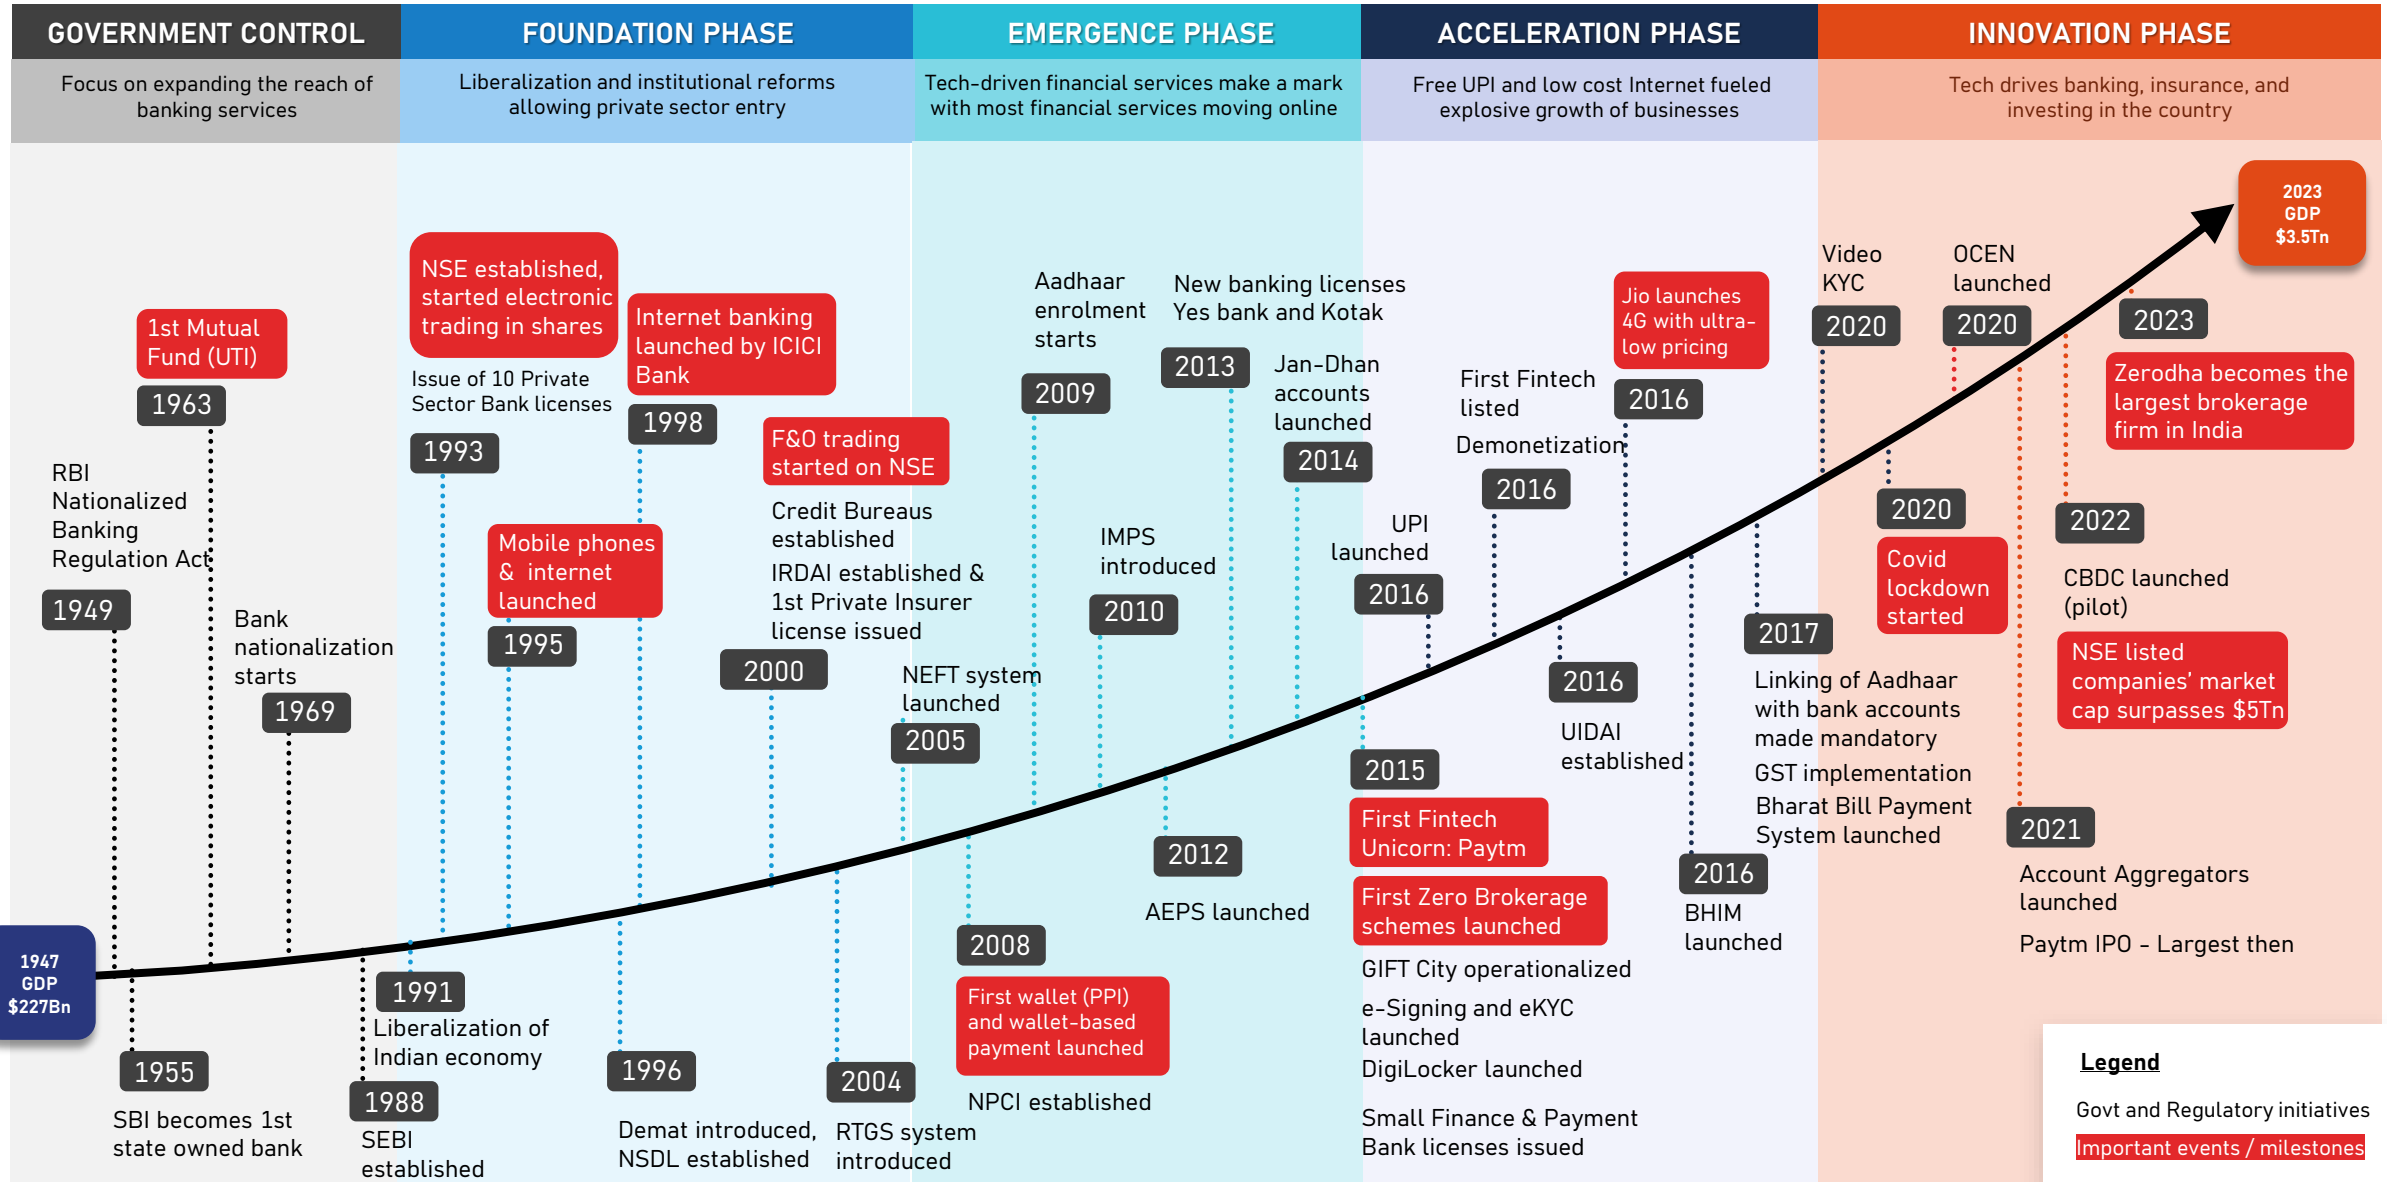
GOVERNMENT CONTROL
Focus on expanding the reach of banking services

FOUNDATION PHASE
Liberalization and institutional reforms allowing private sector entry

EMERGENCE PHASE
Tech-driven financial services make a mark with most financial services moving online

ACCELERATION PHASE
Free UPI and low cost Internet fueled explosive growth of businesses

INNOVATION PHASE
Tech drives banking, insurance, and investing in the country

1947 GDP $227Bn

1949
RBI Nationalized Banking Regulation Act

1955
SBI becomes 1st state owned bank

1963
1st Mutual Fund (UTI)

1969
Bank nationalization starts

1988
SEBI established

1991
Liberalization of Indian economy

1993
NSE established, started electronic trading in shares
Issue of 10 Private Sector Bank licenses

1995
Mobile phones & internet launched

1996
Demat introduced, NSDL established

1998
Internet banking launched by ICICI Bank

2000
F&O trading started on NSE
Credit Bureaus established
IRDAI established & 1st Private Insurer license issued

2004
RTGS system introduced

2005
NEFT system launched

2008
First wallet (PPI) and wallet-based payment launched
NPCI established

2009
Aadhaar enrolment starts

2010
IMPS introduced

2012
AEPS launched

2013
New banking licenses Yes bank and Kotak

2014
Jan-Dhan accounts launched

2015
First Fintech Unicorn: Paytm
First Zero Brokerage schemes launched
GIFT City operationalized
e-Signing and eKYC launched
DigiLocker launched
Small Finance & Payment Bank licenses issued

2016
UPI launched

2016
First Fintech listed
Demonetization

2016
Jio launches 4G with ultra-low pricing

2016
UIDAI established

2016
BHIM launched

2017
Linking of Aadhaar with bank accounts made mandatory
GST implementation
Bharat Bill Payment System launched

2020
Video KYC

2020
OCEN launched

2020
Covid lockdown started

2021
Account Aggregators launched
Paytm IPO - Largest then

2022
CBDC launched (pilot)
NSE listed companies' market cap surpasses $5Tn

2023
Zerodha becomes the largest brokerage firm in India

2023 GDP $3.5Tn

Legend
Govt and Regulatory initiatives
Important events / milestones